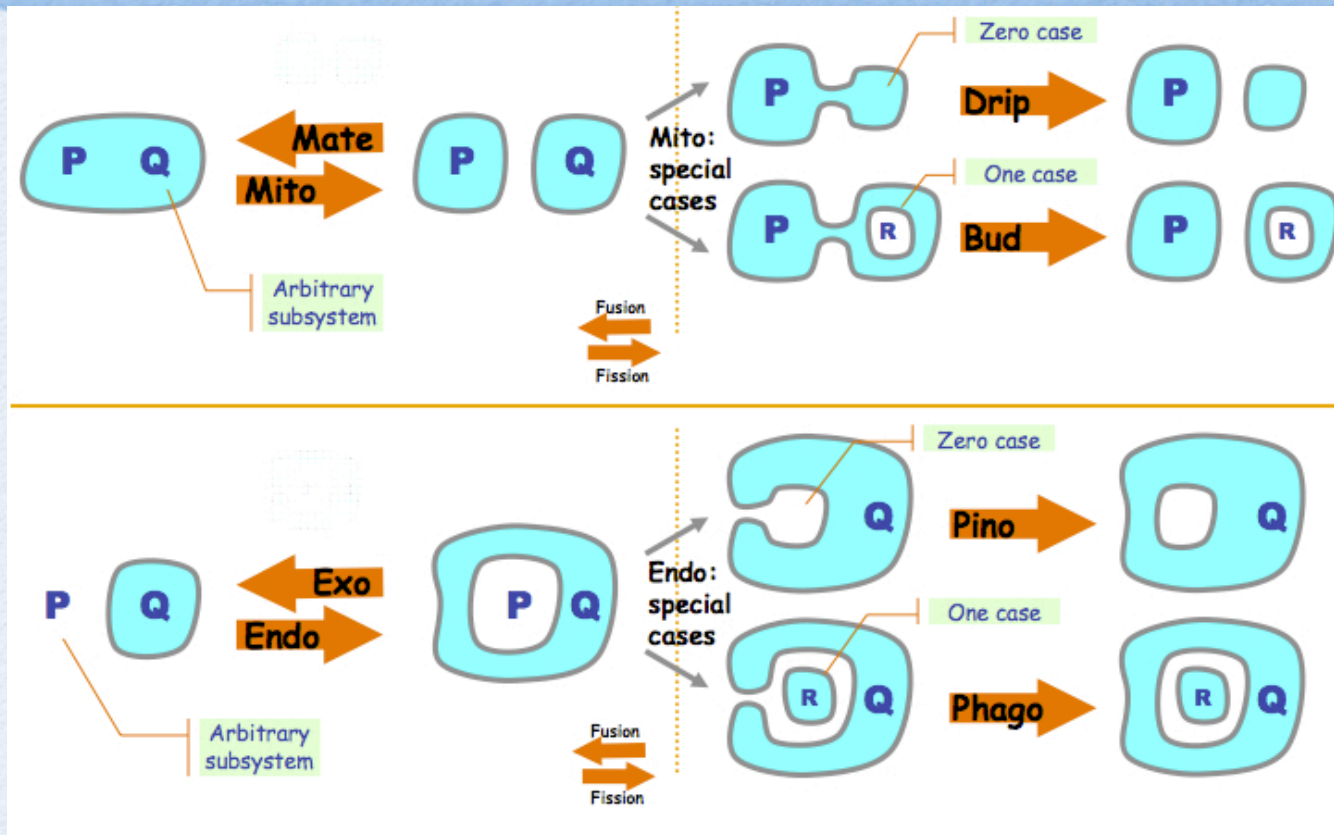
P Q

Mate

Mito

Arbitrary subsystem

P Q

Fusion

Fission

Mito: special cases

Zero case

P

Drip

P

One case

P R

Bud

P R

P Q

Exo

Endo

Arbitrary subsystem

P Q

Fusion

Fission

Endo: special cases

Zero case

Q

Pino

Q

One case

R Q

Phago

R Q